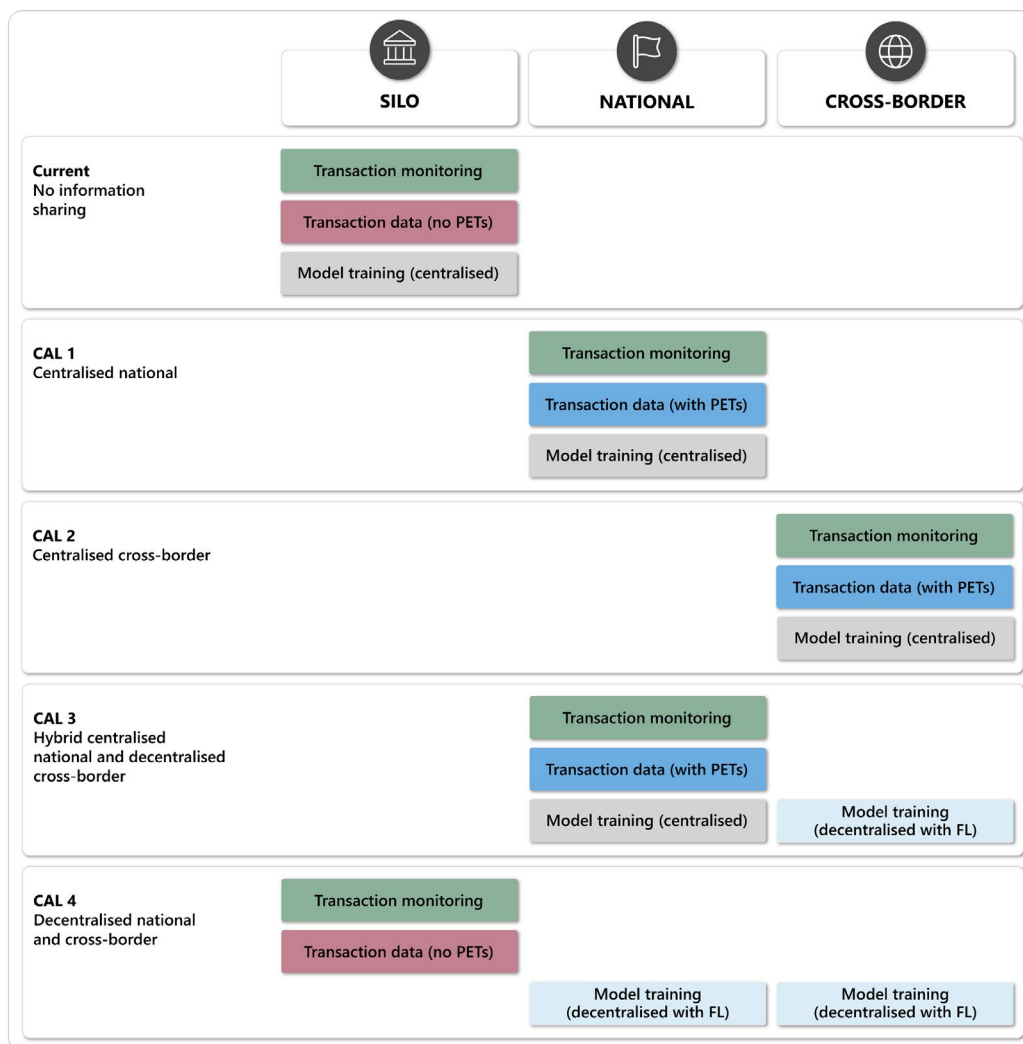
| | SILO | NATIONAL | CROSS-BORDER |
|---|---|---|---|
| **Current** No information sharing | Transaction monitoring<br>Transaction data (no PETs)<br>Model training (centralised) | | |
| **CAL 1** Centralised national | | Transaction monitoring<br>Transaction data (with PETs)<br>Model training (centralised) | |
| **CAL 2** Centralised cross-border | | | Transaction monitoring<br>Transaction data (with PETs)<br>Model training (centralised) |
| **CAL 3** Hybrid centralised national and decentralised cross-border | | Transaction monitoring<br>Transaction data (with PETs)<br>Model training (centralised) | Model training (decentralised with FL) |
| **CAL 4** Decentralised national and cross-border | Transaction monitoring<br>Transaction data (no PETs) | Model training (decentralised with FL) | Model training (decentralised with FL) |